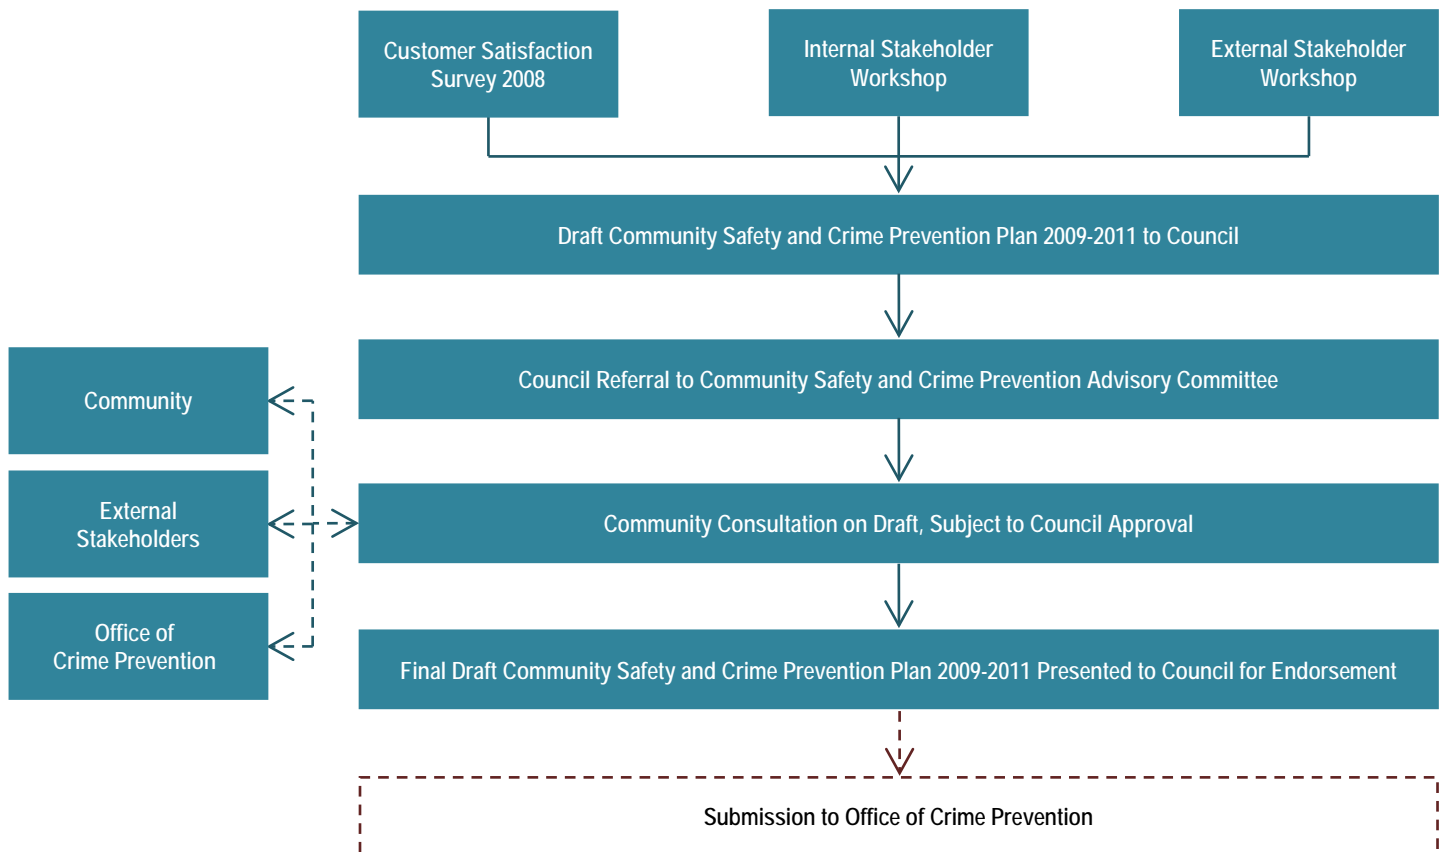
Customer Satisfaction Survey 2008

Internal Stakeholder Workshop

External Stakeholder Workshop

Draft Community Safety and Crime Prevention Plan 2009-2011 to Council

Council Referral to Community Safety and Crime Prevention Advisory Committee

Community

External Stakeholders

Office of Crime Prevention

Community Consultation on Draft, Subject to Council Approval

Final Draft Community Safety and Crime Prevention Plan 2009-2011 Presented to Council for Endorsement

Submission to Office of Crime Prevention